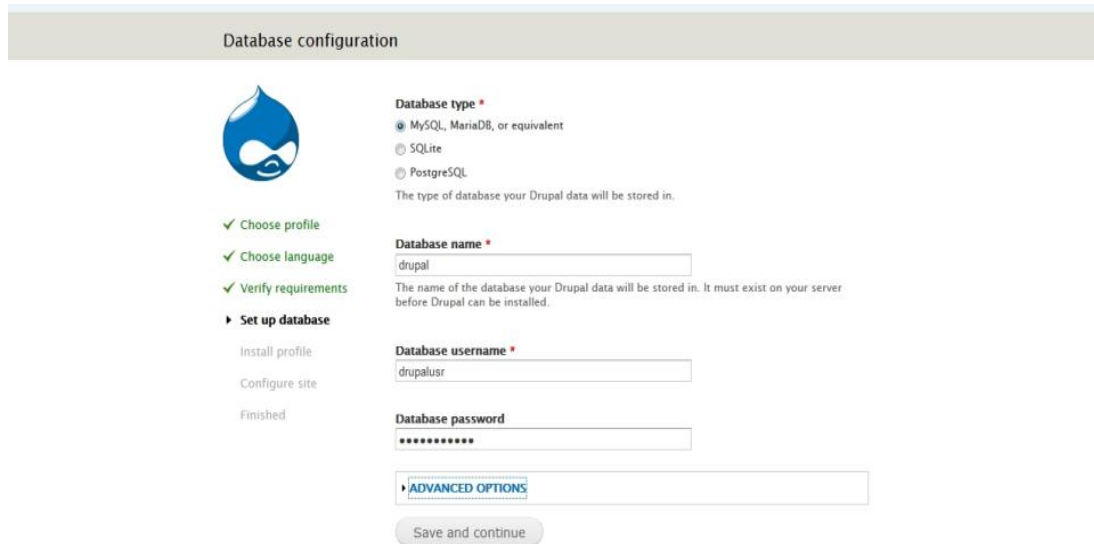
Database configuration

✓ Choose profile

✓ Choose language

✓ Verify requirements

▸ Set up database

Install profile

Configure site

Finished

Database type *

MySQL, MariaDB, or equivalent

SQLite

PostgreSQL

The type of database your Drupal data will be stored in.

Database name *

drupal

The name of the database your Drupal data will be stored in. It must exist on your server before Drupal can be installed.

Database username *

drupalusr

Database password

•••••••••••

▸ ADVANCED OPTIONS

Save and continue